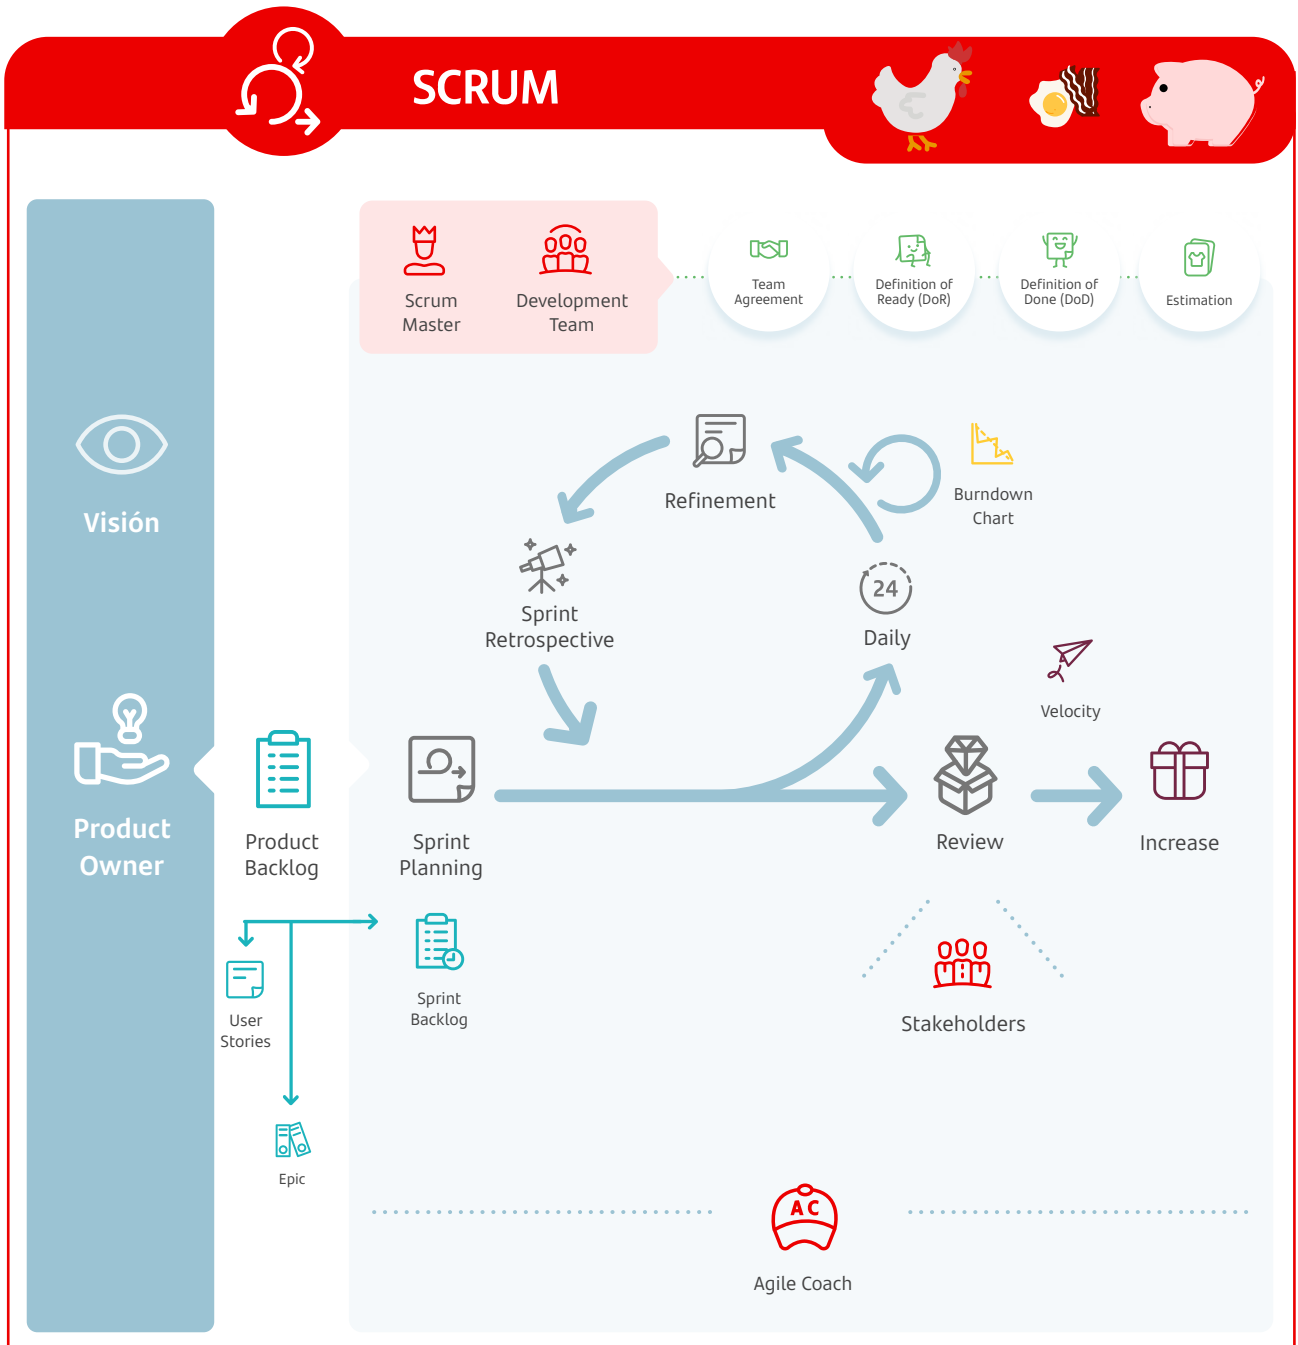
SCRUM

Visión

Product Owner

Scrum Master

Development Team

Team Agreement

Definition of Ready (DoR)

Definition of Done (DoD)

Estimation

Refinement

Burndown Chart

Sprint Retrospective

24

Daily

Velocity

Product Backlog

Sprint Planning

Review

Increase

User Stories

Sprint Backlog

Epic

Stakeholders

AC

Agile Coach